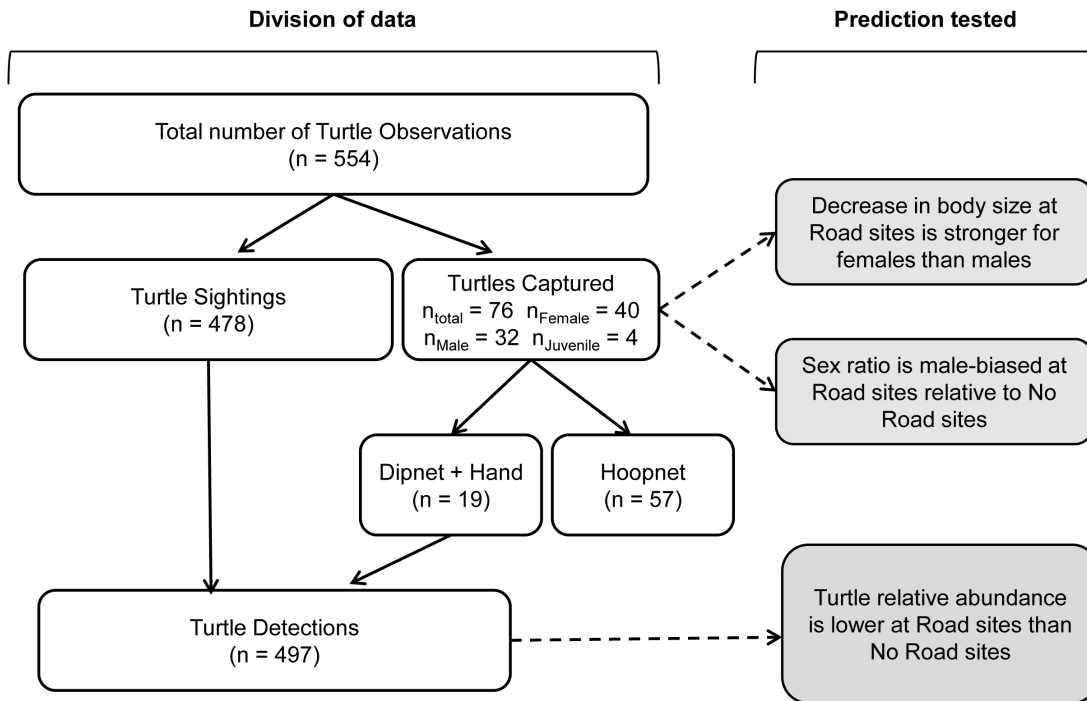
Division of data

Prediction tested

Total number of Turtle Observations (n = 554)

Turtle Sightings (n = 478)

Turtles Captured $n_{total} = 76$ $n_{Female} = 40$ $n_{Male} = 32$ $n_{Juvenile} = 4$

Decrease in body size at Road sites is stronger for females than males

Sex ratio is male-biased at Road sites relative to No Road sites

Dipnet + Hand (n = 19)

Hoopnet (n = 57)

Turtle Detections (n = 497)

Turtle relative abundance is lower at Road sites than No Road sites